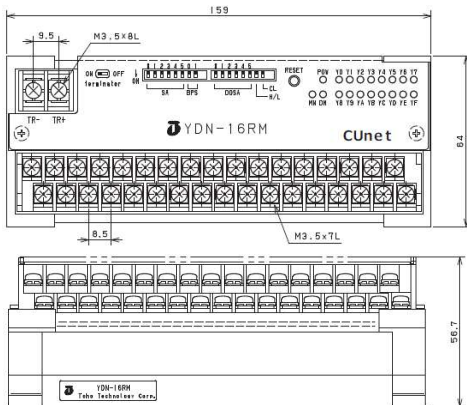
159

9.5

M3.5×8L

ON OFF terminator

ON 1 2 3 4 5 6 1

SA BPS

1 2 3 4 5

DOSA

CL H/L

RESET

PW Y0 Y1 Y2 Y3 Y4 Y5 Y6 Y7

MN DN Y8 Y9 YA YB YC YD YE YF

TR- TR+

YDN-16RM

CUnet

64

8.5

M3.5×7L

56.7

YDN-16RM
Toho Technology Corp.